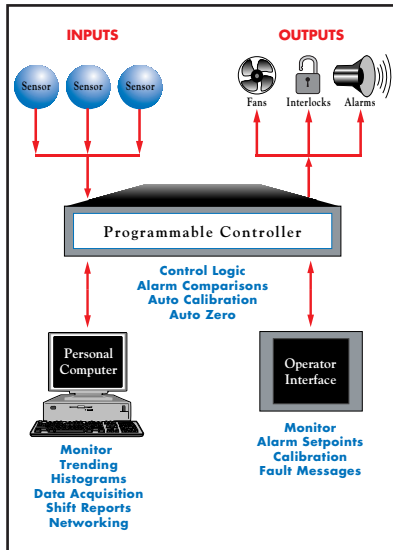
INPUTS

OUTPUTS

Sensor

Sensor

Sensor

Fans

Interlocks

Alarms

Programmable Controller

Control Logic
Alarm Comparisons
Auto Calibration
Auto Zero

Personal Computer

Monitor
Trending
Histograms
Data Acquisition
Shift Reports
Networking

Operator Interface

Monitor
Alarm Setpoints
Calibration
Fault Messages